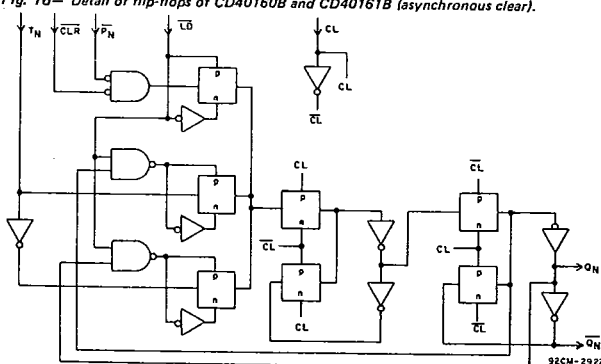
Fig. 18— Detail of flip-flops of CD40160B and CD40161B (asynchronous clear).

$T_N$ $\overline{CLR}$ $\overline{P_N}$ $\overline{LD}$

CL

CL

$\overline{CL}$

p n

p n

p n

CL

p n

p n

$\overline{CL}$

CL

$\overline{CL}$

p n

CL

p n

$\overline{CL}$

$Q_N$

$\overline{Q_N}$

92CM-2922